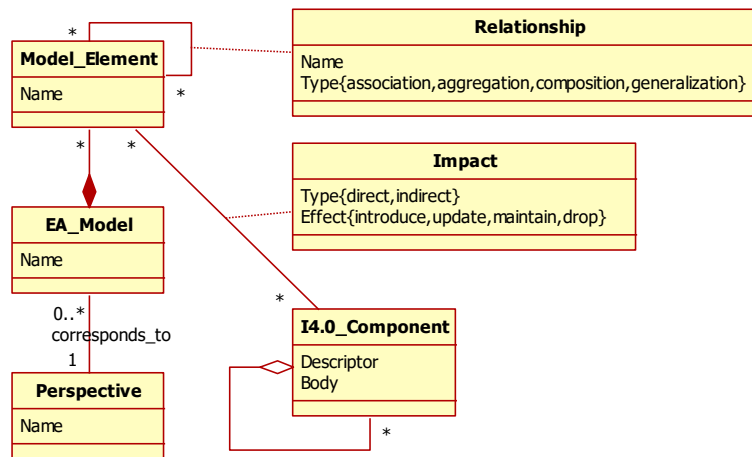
*

Model_Element

Name

*

Relationship

Name
Type{association,aggregation,composition,generalization}

*

*

Impact

Type{direct,indirect}
Effect{introduce,update,maintain,drop}

EA_Model

Name

0..*
corresponds_to
1

Perspective

Name

*

I4.0_Component

Descriptor
Body

*